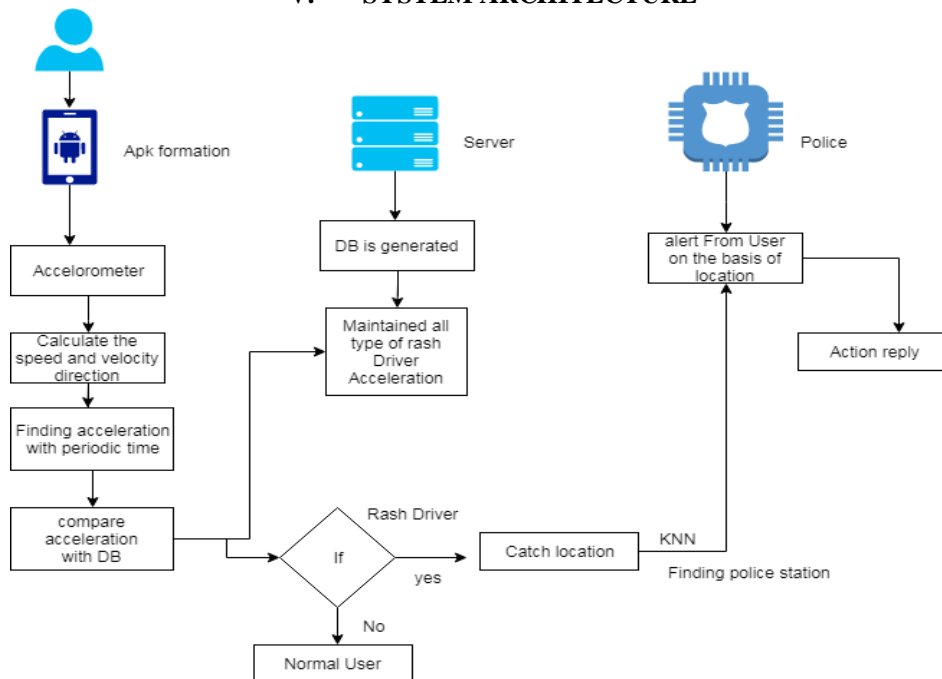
V. SYSTEM ARCHITECTURE

Apk formation

Accelorometer

Calculate the speed and velocity direction

Finding acceleration with periodic time

compare acceleration with DB

Server

DB is generated

Maintained all type of rash Driver Acceleration

Police

alert From User on the basis of location

Action reply

Rash Driver

If

yes

No

Normal User

Catch location

KNN

Finding police station